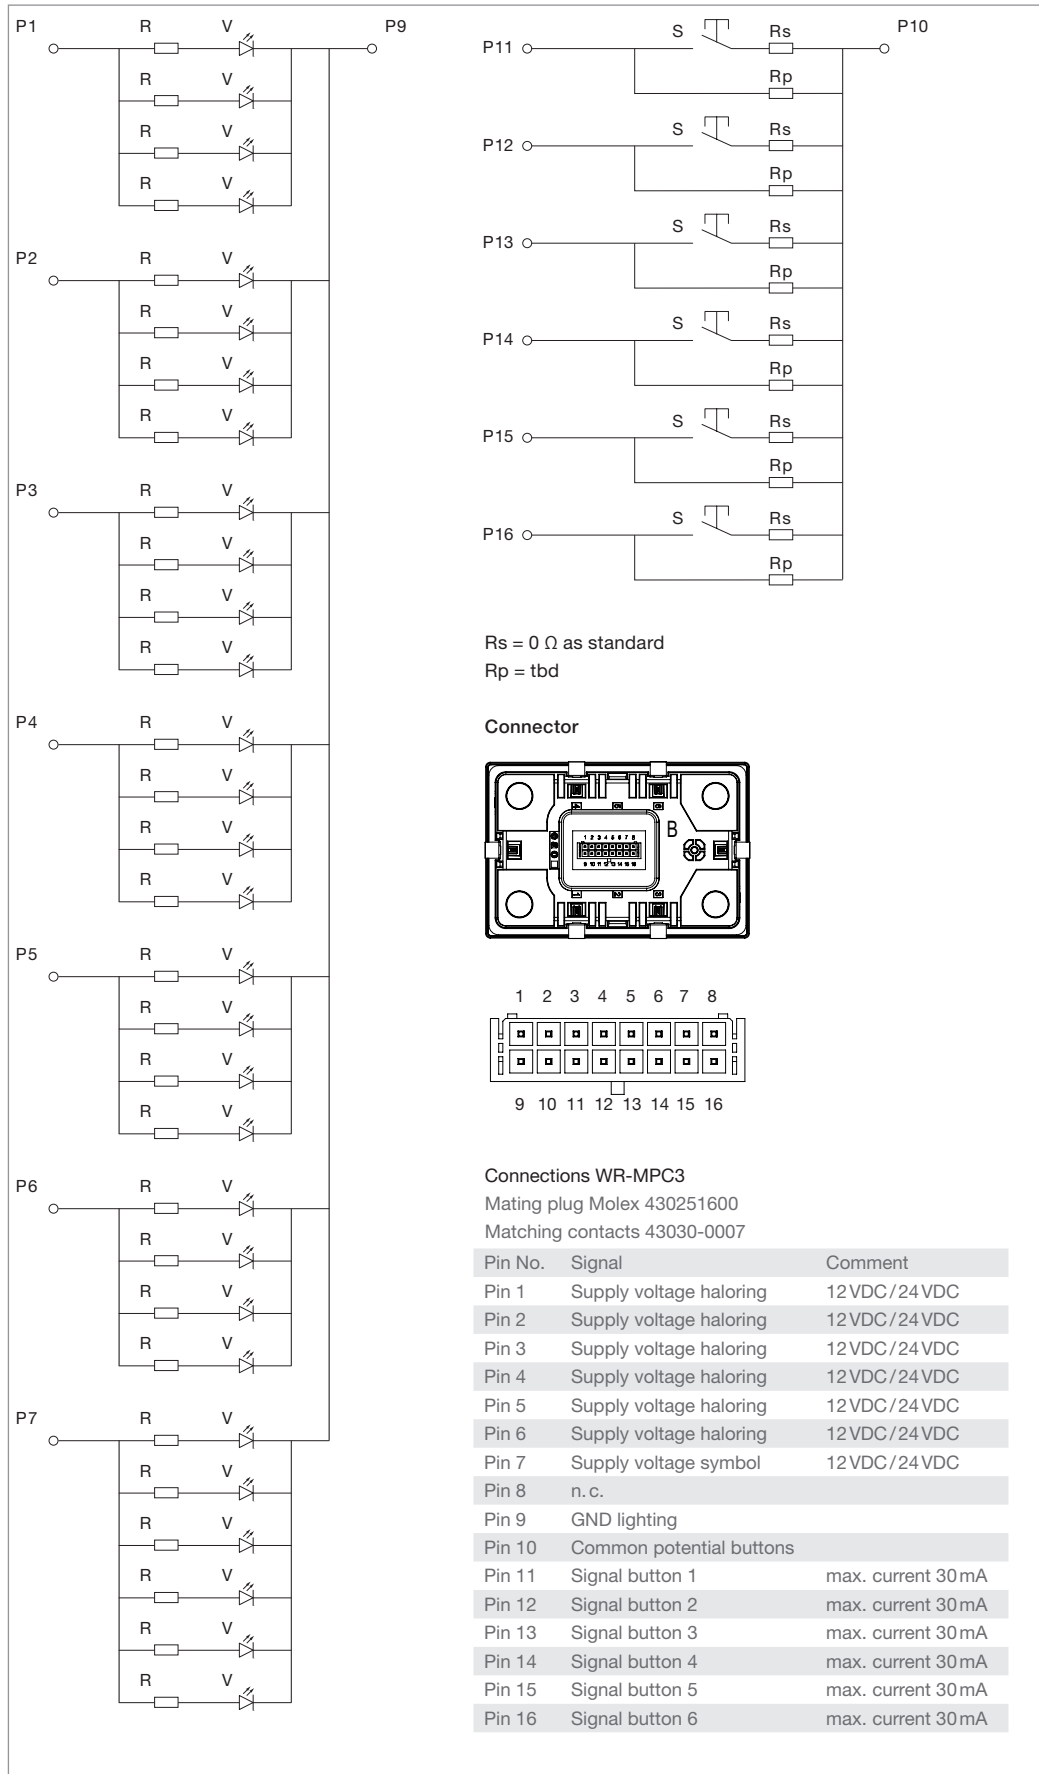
P1 R V P9
R V
R V
R V

P2 R V
R V
R V
R V

P3 R V
R V
R V
R V

P4 R V
R V
R V
R V

P5 R V
R V
R V
R V

P6 R V
R V
R V
R V

P7 R V
R V
R V
R V
R V
R V

P11 S Rs P10
Rp
P12 S Rs
Rp
P13 S Rs
Rp
P14 S Rs
Rp
P15 S Rs
Rp
P16 S Rs
Rp

Rs = 0 Ω as standard
Rp = tbd

Connector

B

1 2 3 4 5 6 7 8
9 10 11 12 13 14 15 16

Connections WR-MPC3
Mating plug Molex 430251600
Matching contacts 43030-0007

| Pin No. | Signal | Comment |
|---|---|---|
| Pin 1 | Supply voltage haloring | 12VDC/24VDC |
| Pin 2 | Supply voltage haloring | 12VDC/24VDC |
| Pin 3 | Supply voltage haloring | 12VDC/24VDC |
| Pin 4 | Supply voltage haloring | 12VDC/24VDC |
| Pin 5 | Supply voltage haloring | 12VDC/24VDC |
| Pin 6 | Supply voltage haloring | 12VDC/24VDC |
| Pin 7 | Supply voltage symbol | 12VDC/24VDC |
| Pin 8 | n. c. | |
| Pin 9 | GND lighting | |
| Pin 10 | Common potential buttons | |
| Pin 11 | Signal button 1 | max. current 30mA |
| Pin 12 | Signal button 2 | max. current 30mA |
| Pin 13 | Signal button 3 | max. current 30mA |
| Pin 14 | Signal button 4 | max. current 30mA |
| Pin 15 | Signal button 5 | max. current 30mA |
| Pin 16 | Signal button 6 | max. current 30mA |